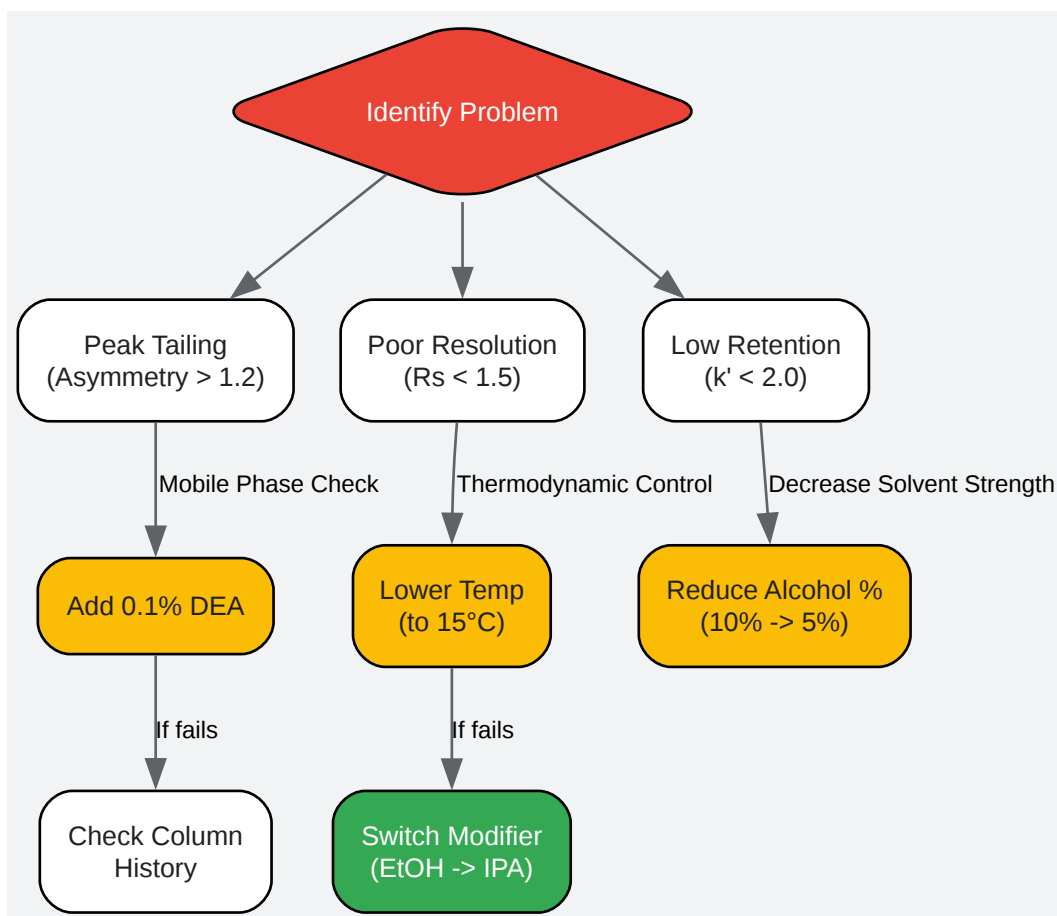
Identify Problem

Peak Tailing (Asymmetry > 1.2)

Poor Resolution (Rs < 1.5)

Low Retention (k' < 2.0)

Mobile Phase Check

Thermodynamic Control

Decrease Solvent Strength

Add 0.1% DEA

Lower Temp (to 15°C)

Reduce Alcohol % (10% -> 5%)

If fails

If fails

Check Column History

Switch Modifier (EtOH -> IPA)